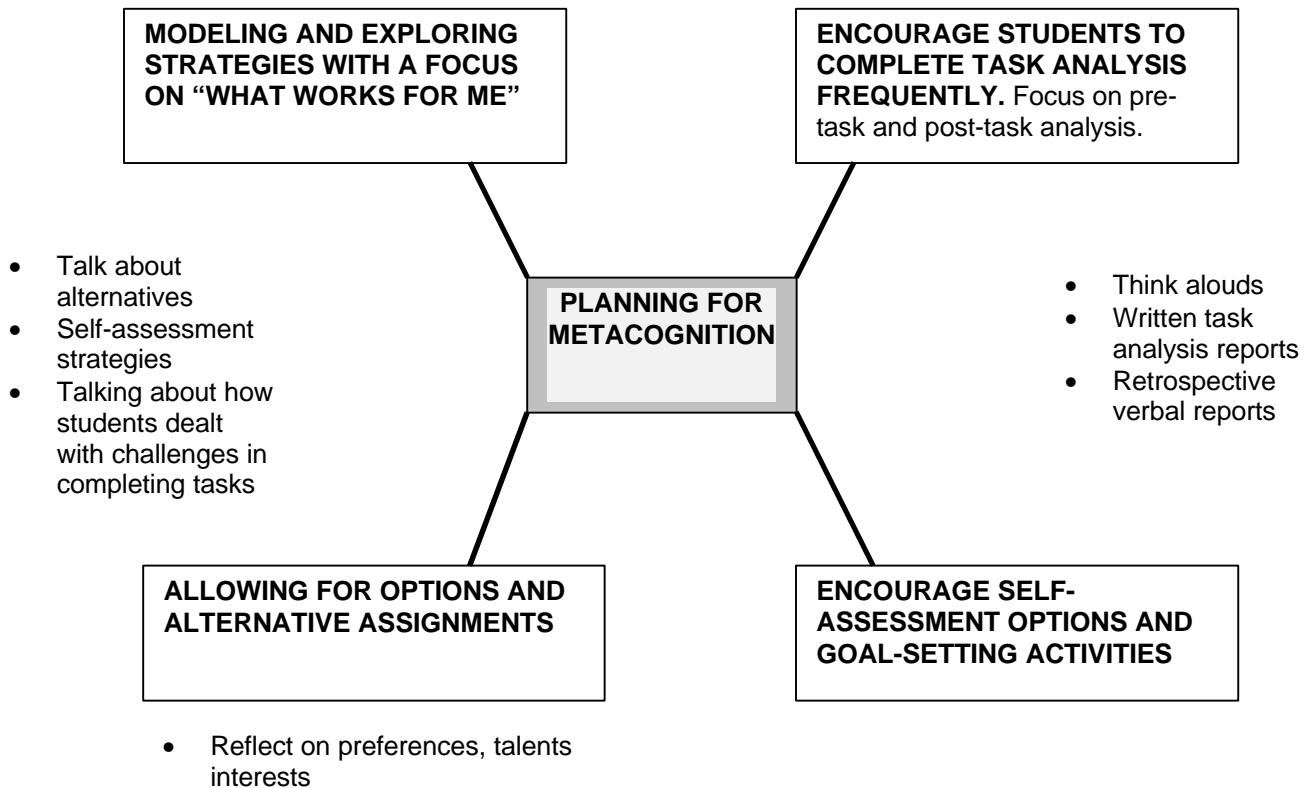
MODELING AND EXPLORING STRATEGIES WITH A FOCUS ON "WHAT WORKS FOR ME"

ENCOURAGE STUDENTS TO COMPLETE TASK ANALYSIS FREQUENTLY. Focus on pre-task and post-task analysis.

- Talk about alternatives
- Self-assessment strategies
- Talking about how students dealt with challenges in completing tasks

PLANNING FOR METACOGNITION

- Think alouds
- Written task analysis reports
- Retrospective verbal reports

ALLOWING FOR OPTIONS AND ALTERNATIVE ASSIGNMENTS

ENCOURAGE SELF-ASSESSMENT OPTIONS AND GOAL-SETTING ACTIVITIES

- Reflect on preferences, talents interests